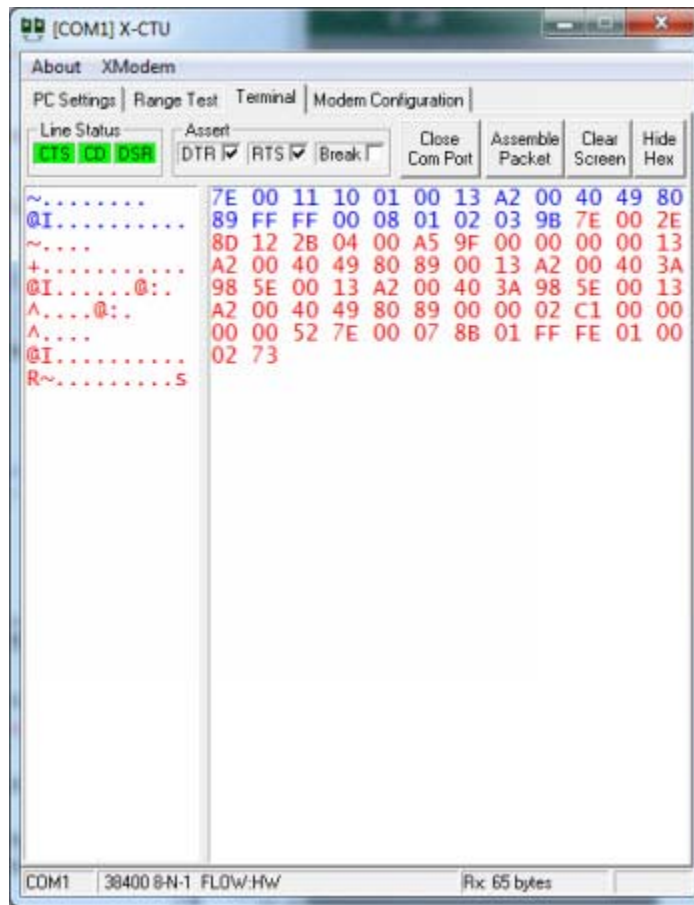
[COM1] X-CTU

About XModem

PC Settings | Range Test | Terminal | Modem Configuration

Line Status
CTS CD DSR

Assert
DTR ☑ RTS ☑ Break ☐

Close Com Port

Assemble Packet

Clear Screen

Hide Hex

~.........
@I...........
~....
+............
@I......@:.
^....@:.
^....
@I..........
R~.........s

7E 00 11 10 01 00 13 A2 00 40 49 80
89 FF FF 00 08 01 02 03 9B 7E 00 2E
8D 12 2B 04 00 A5 9F 00 00 00 00 13
A2 00 40 49 80 89 00 13 A2 00 40 3A
98 5E 00 13 A2 00 40 3A 98 5E 00 13
A2 00 40 49 80 89 00 00 02 C1 00 00
00 00 52 7E 00 07 8B 01 FF FE 01 00
02 73

COM1 | 38400 8-N-1 FLOW:HW | Rx: 65 bytes